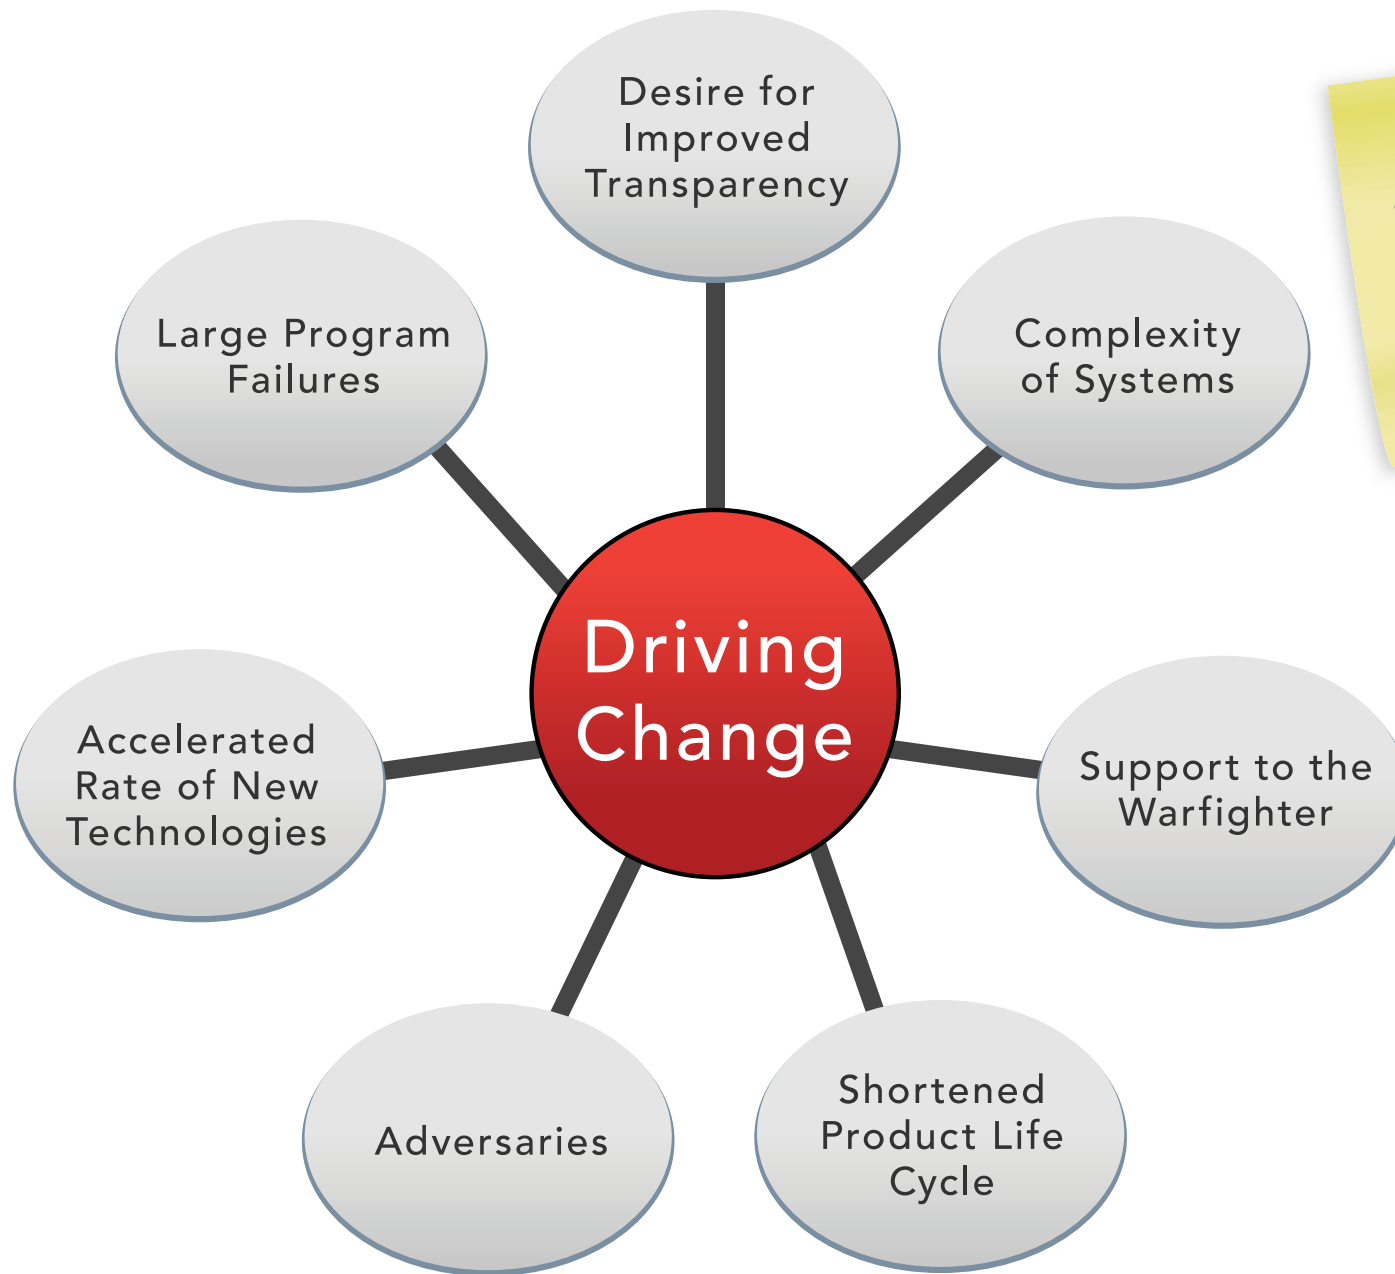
Desire for Improved Transparency

Complexity of Systems

Support to the Warfighter

Shortened Product Life Cycle

Adversaries

Accelerated Rate of New Technologies

Large Program Failures

Driving Change